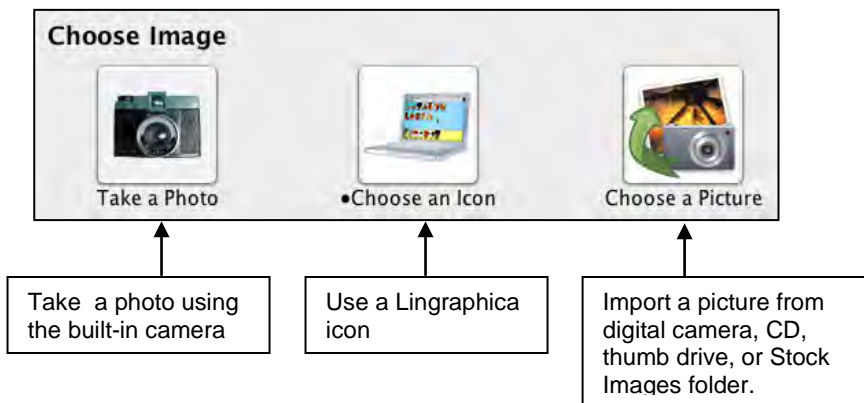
Choose Image

Take a Photo

•Choose an Icon

Choose a Picture

Take a photo using the built-in camera

Use a Lingraphica icon

Import a picture from digital camera, CD, thumb drive, or Stock Images folder.